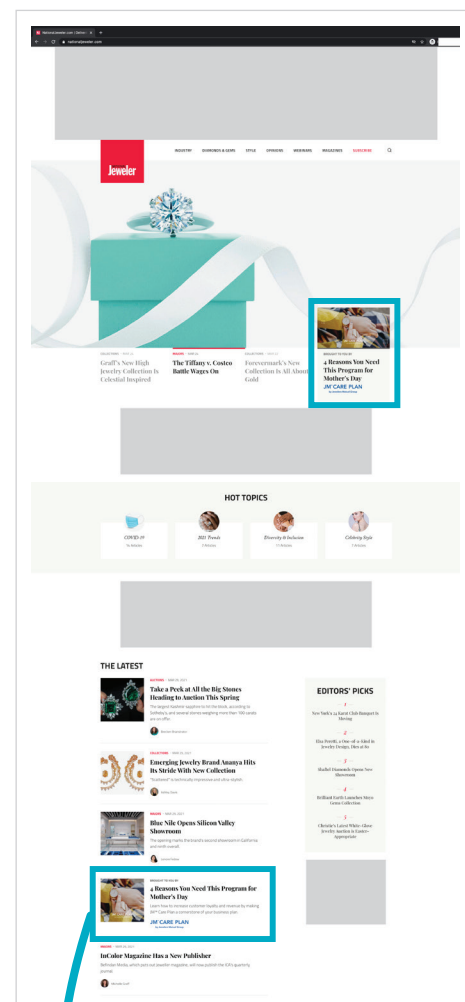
National Jeweler.com | Defini
nationaljeweler.com

National Jeweler

INDUSTRY DIAMONDS & GEMS STYLE OPINIONS WEBINARS MAGAZINES SUBSCRIBE

COLLECTIONS
Graff's New High Jewelry Collection Is Celestial Inspired

BRANDS
The Tiffany v. Costco Battle Wages On

COLLECTIONS
Forevermark's New Collection Is All About Gold

BROUGHT TO YOU BY
4 Reasons You Need This Program for Mother's Day
JM CARE PLAN

HOT TOPICS

COVID-19

2021 Trends

Diversity & Inclusion

Celebrity Style

THE LATEST

AUCTIONS · MAY 20, 2021
Take a Peek at All the Big Stones Heading to Auction This Spring

COLLECTIONS · MAY 20, 2021
Emerging Jewelry Brand Ananya Hits Its Stride With New Collection

BRANDS · MAY 20, 2021
Blue Nile Opens Silicon Valley Showroom

BROUGHT TO YOU BY
4 Reasons You Need This Program for Mother's Day
JM CARE PLAN

BRANDS · MAY 20, 2021
InColor Magazine Has a New Publisher

EDITORS' PICKS

1
New York's 24 Karat Club Banquet Is Moving

2
Elsa Peretti, a One-of-a-Kind in Jewelry Design, Dies at 80

3
Shefi Diamonds Opens New Showroom

4
Brilliant Earth Launches Since Gems Collection

5
Christie's Latest White-Glove Jewelry Auction Is Easter-Appropriate